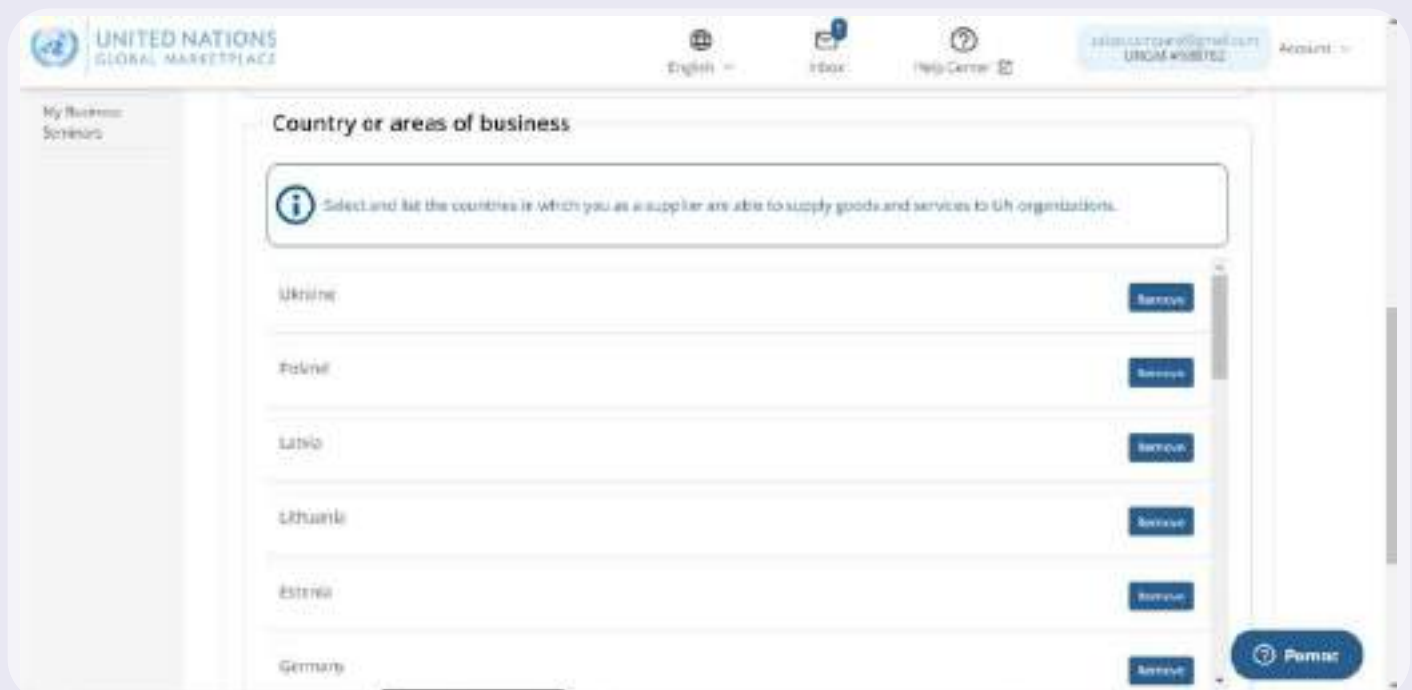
UNITED NATIONS
GLOBAL MARKETPLACE

English

Inbox

Help Center

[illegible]@gmail.com
UNGM #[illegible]

Account

My Business
Services

Country or areas of business

Select and list the countries in which you as a supplier are able to supply goods and services to UN organizations.

Ukraine
Remove

Poland
Remove

Latvia
Remove

Lithuania
Remove

Estonia
Remove

Germany
Remove

Pomoc